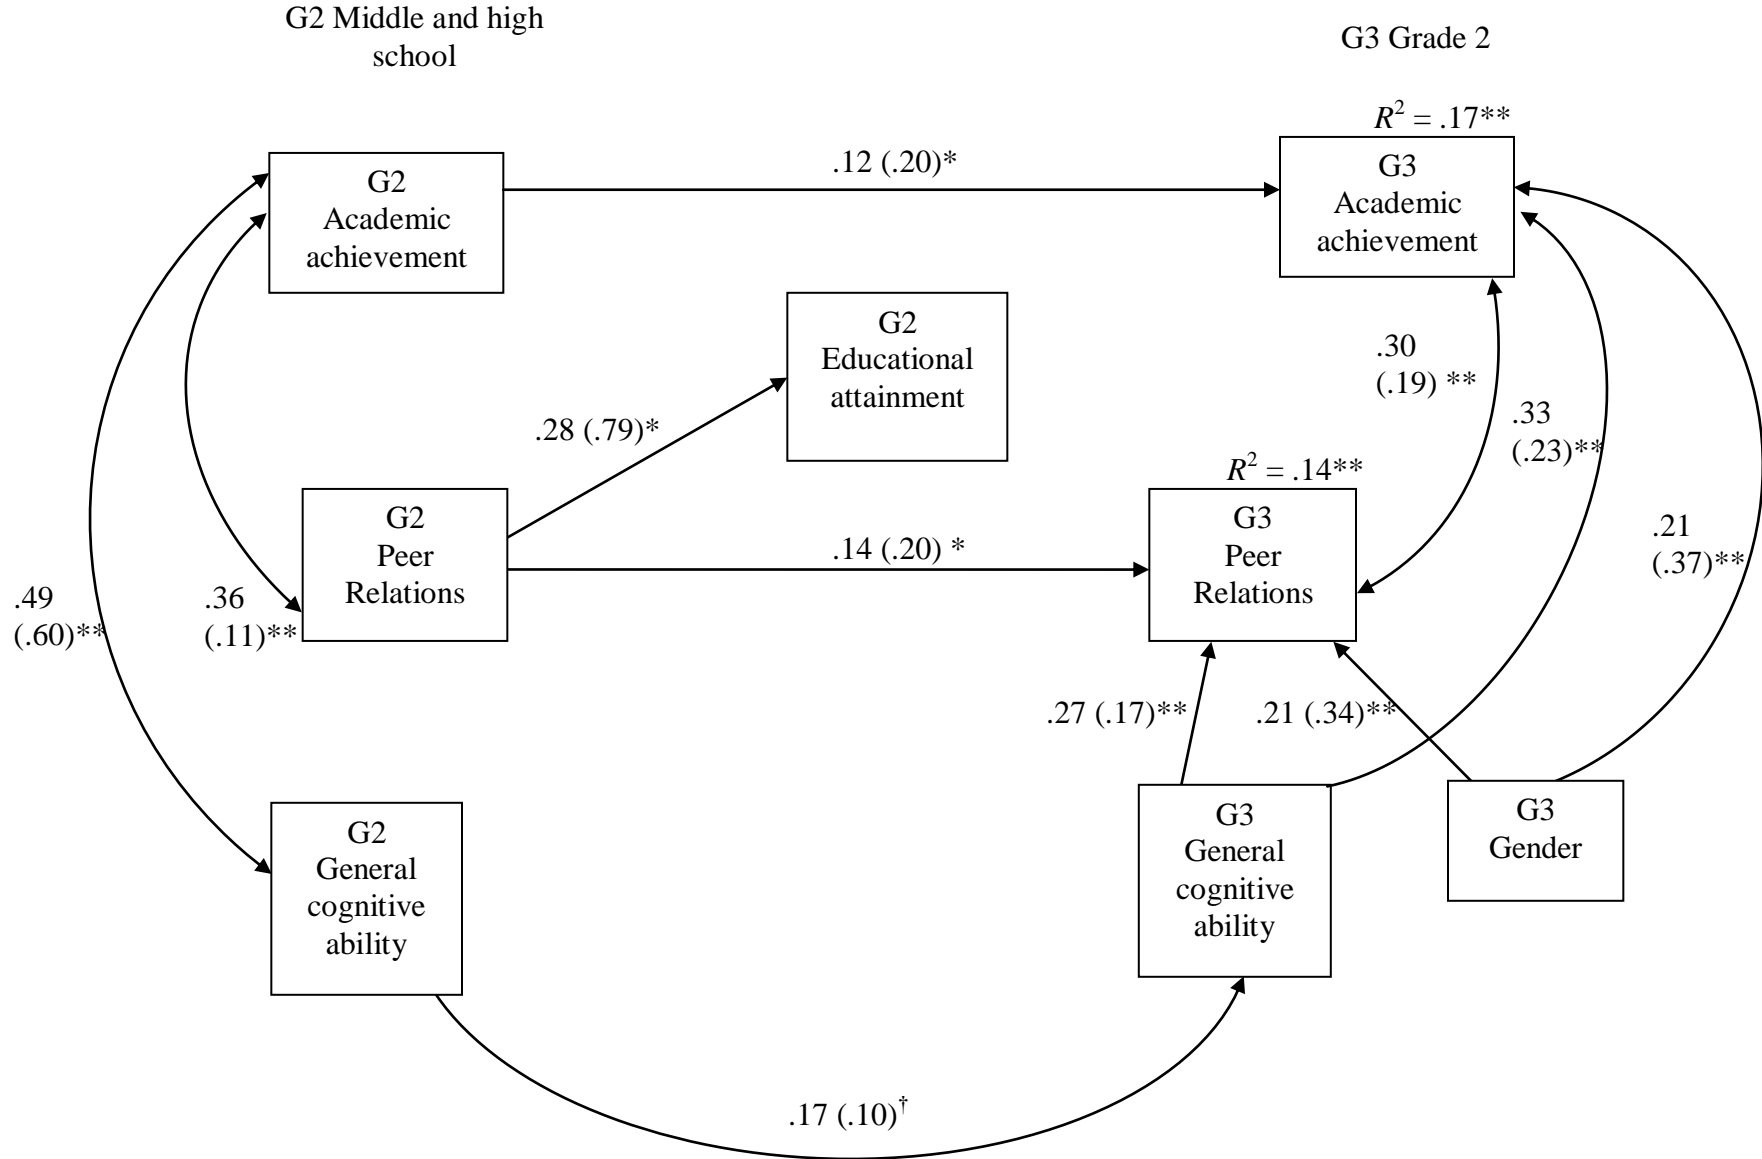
G2 Middle and high school

G3 Grade 2

$R^2$ = .17**

G2 Academic achievement

.12 (.20)*

G3 Academic achievement

G2 Educational attainment

.30 (.19) **

.33 (.23)**

.28 (.79)*

$R^2$ = .14**

G2 Peer Relations

.14 (.20) *

G3 Peer Relations

.21 (.37)**

.49 (.60)**

.36 (.11)**

.27 (.17)**

.21 (.34)**

G2 General cognitive ability

G3 General cognitive ability

G3 Gender

.17 (.10)$^{\dagger}$